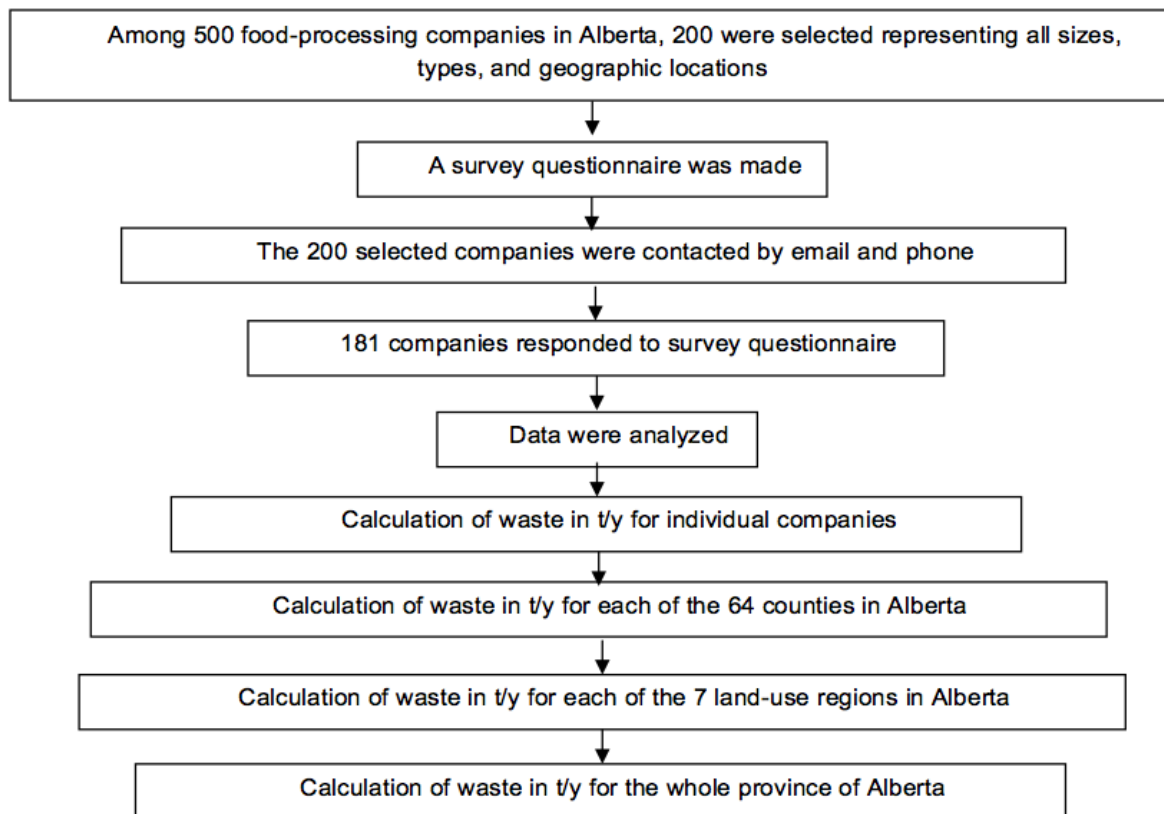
Among 500 food-processing companies in Alberta, 200 were selected representing all sizes, types, and geographic locations

A survey questionnaire was made

The 200 selected companies were contacted by email and phone

181 companies responded to survey questionnaire

Data were analyzed

Calculation of waste in t/y for individual companies

Calculation of waste in t/y for each of the 64 counties in Alberta

Calculation of waste in t/y for each of the 7 land-use regions in Alberta

Calculation of waste in t/y for the whole province of Alberta